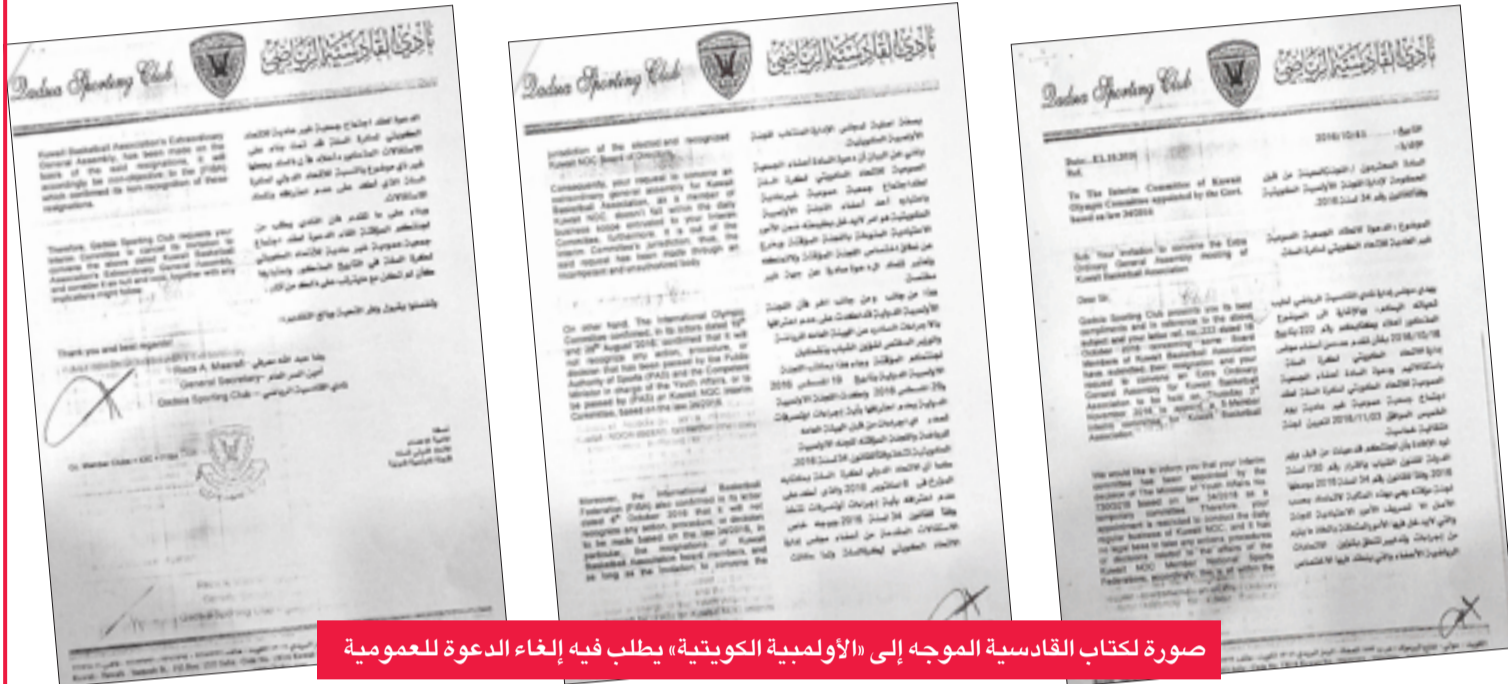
نادي القادسية الرياضي
Qadsia Sporting Club

Kuwait Basketball Association's Extraordinary General Assembly, has been made on the basis of the said resignations, it will accordingly be null and void. ... the (FIBA) which confirmed its non-recognition of these resignations.

Therefore, Qadsia Sporting Club requests your Interim Committee to cancel its invitation to convene the above stated Kuwait Basketball Association's Extraordinary General Assembly, and consider it as null and void, together with any implications might follow.

Thank you and best regards,

Reza A. Maarafi
General Secretary
Qadsia Sporting Club

رضا عبد الله معرفي
أمين السر العام
نادي القادسية الرياضي

نادي القادسية الرياضي
Qadsia Sporting Club

jurisdiction of the elected and recognized Kuwait NOC Board of Directors.

Consequently, your request to convene an extraordinary general assembly for Kuwait Basketball Association, as a member of Kuwait NOC, doesn't fall within the daily business scope entrusted to your Interim Committee. Furthermore, it is out of the Interim Committee's jurisdiction, thus, the said request has been made through an incompetent and unauthorized body.

On other hand, The International Olympic Committee confirmed, in its letters dated 19th and 29th August 2016, confirmed that it will not recognize any action, procedure, or decision that has been passed by the Public Authority of Sports (PAS) and the Competent Minister in charge of the Youth Affairs, or to be passed by (PAS) at Kuwait NOC Interim Committee, based on the law 34/2016.

Moreover, the International Basketball Federation (FIBA) also confirmed in its letter dated 5th October 2016 that it will not recognize any action, procedure, or decision to be made based on the law 34/2016, in particular, the resignations of Kuwait Basketball Association board members, and as long as the invitation to convene the

نادي القادسية الرياضي
Qadsia Sporting Club

Date: 03.11.2016
Ref:

التاريخ: 2016/11/03

To The Interim Committee of Kuwait Olympic Committee appointed by the Govt. based on law 34/2016

Sub: Your invitation to convene the Extra Ordinary General Assembly meeting of Kuwait Basketball Association

Dear Sir,

Qadsia Sporting Club presents you its best compliments and in reference to the above subject and your letter ref. no.222 dated 16 October 2016 concerning some Board Members of Kuwait Basketball Association have submitted their resignations and your request to convene an Extra Ordinary General Assembly for Kuwait Basketball Association to be held on Thursday 3rd November 2016 to appoint a 5 Member interim committee for Kuwait Basketball Association.

We would like to inform you that your interim committee has been appointed by the decision of The Minister of Youth Affairs No. 730/2016 based on law 34/2016 as a temporary committee. Therefore, your appointment is restricted to conduct the daily regular business of Kuwait NOC, and it has no legal basis to take any actions, procedures or decisions related to the affairs of the Kuwait NOC Member National Sports Federations, accordingly this is out of the

صورة لكتاب القادسية الموجه إلى «الأولمبية الكويتية» يطلب فيه إلغاء الدعوة للعمومية